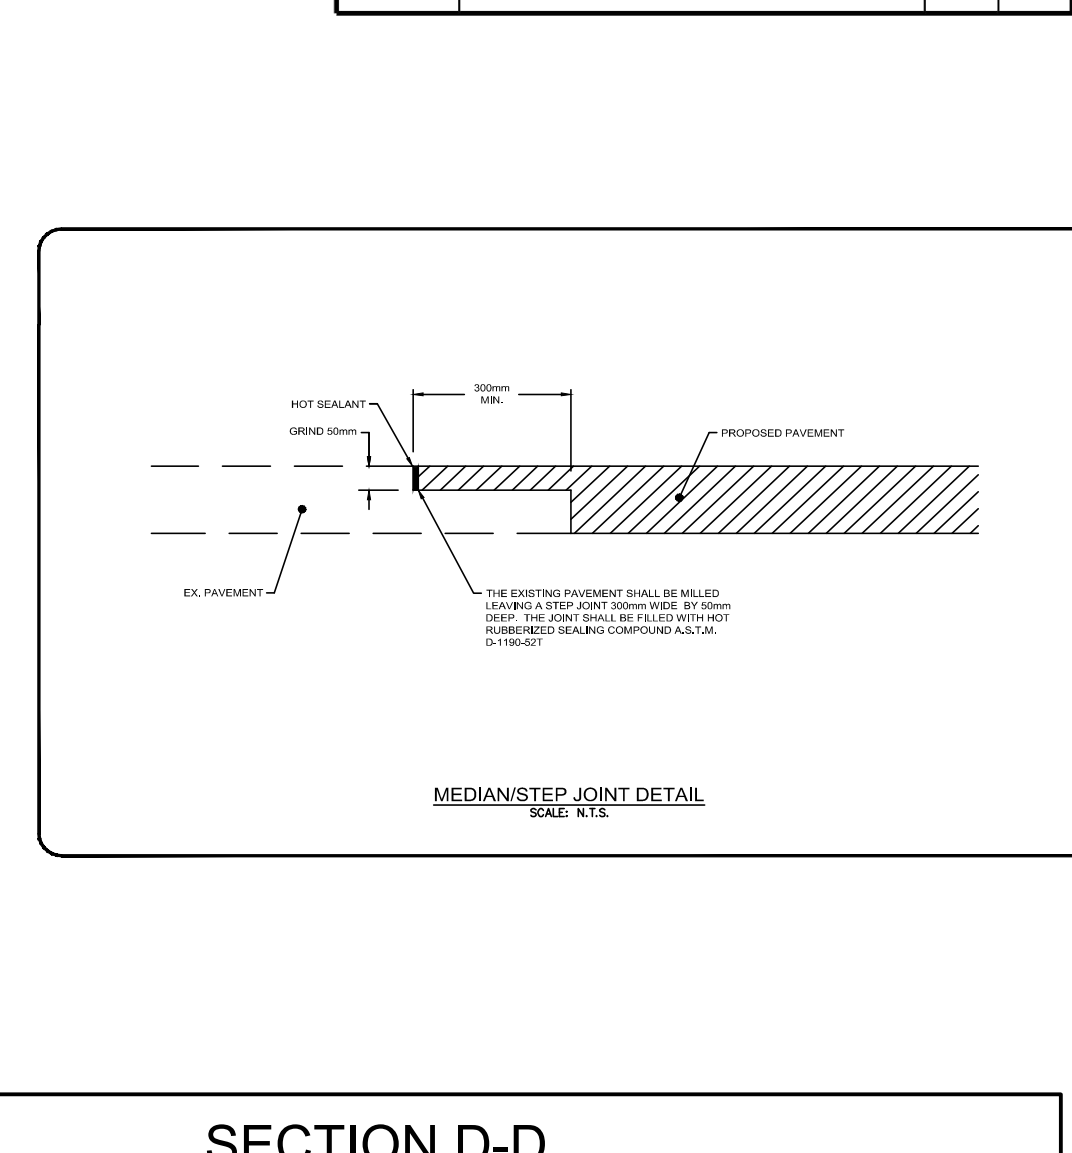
300mm MIN.

HOT SEALANT

GRIND 50mm

PROPOSED PAVEMENT

EX. PAVEMENT

THE EXISTING PAVEMENT SHALL BE MILLED LEAVING A STEP JOINT 300mm WIDE BY 50mm DEEP. THE JOINT SHALL BE FILLED WITH HOT RUBBERIZED SEALING COMPOUND A.S.T.M. D-1190-52T

MEDIAN/STEP JOINT DETAIL
SCALE: N.T.S.

SECTION D-D